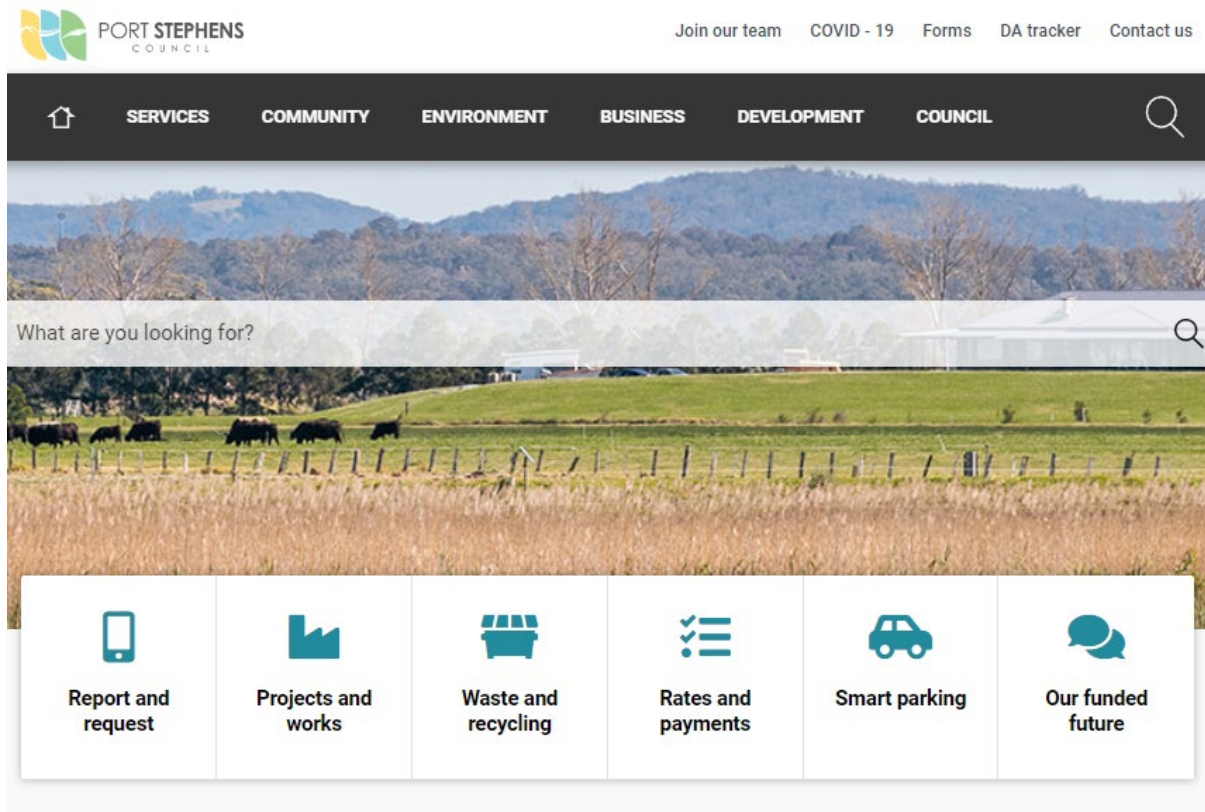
PORT STEPHENS
COUNCIL

Join our team COVID - 19 Forms DA tracker Contact us

SERVICES COMMUNITY ENVIRONMENT BUSINESS DEVELOPMENT COUNCIL

What are you looking for?

Report and request

Projects and works

Waste and recycling

Rates and payments

Smart parking

Our funded future